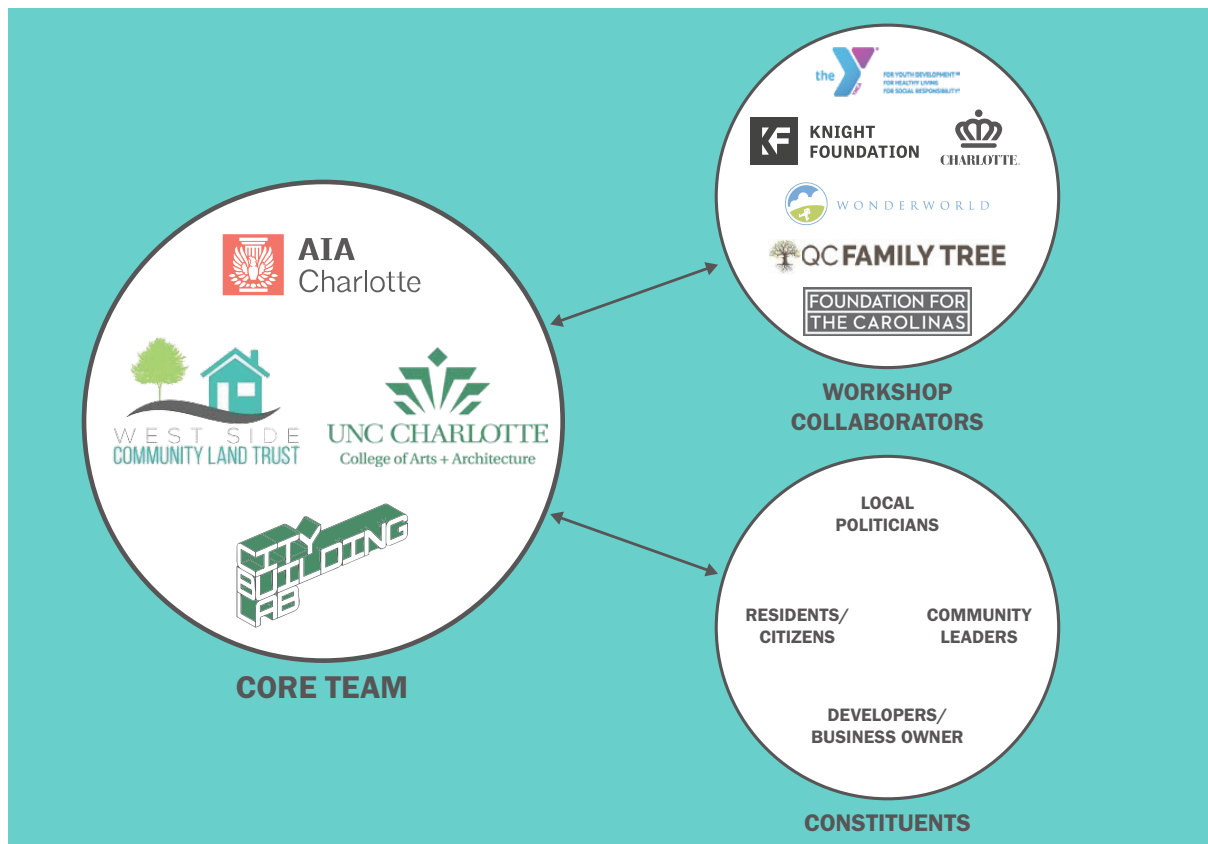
AIA Charlotte

WEST SIDE COMMUNITY LAND TRUST

UNC CHARLOTTE College of Arts + Architecture

CITY BUILDING LAB

CORE TEAM

the Y FOR YOUTH DEVELOPMENT FOR HEALTHY LIVING FOR SOCIAL RESPONSIBILITY

KF KNIGHT FOUNDATION

CHARLOTTE

WONDERWORLD

QC FAMILY TREE

FOUNDATION FOR THE CAROLINAS

WORKSHOP COLLABORATORS

LOCAL POLITICIANS

RESIDENTS/ CITIZENS

COMMUNITY LEADERS

DEVELOPERS/ BUSINESS OWNER

CONSTITUENTS